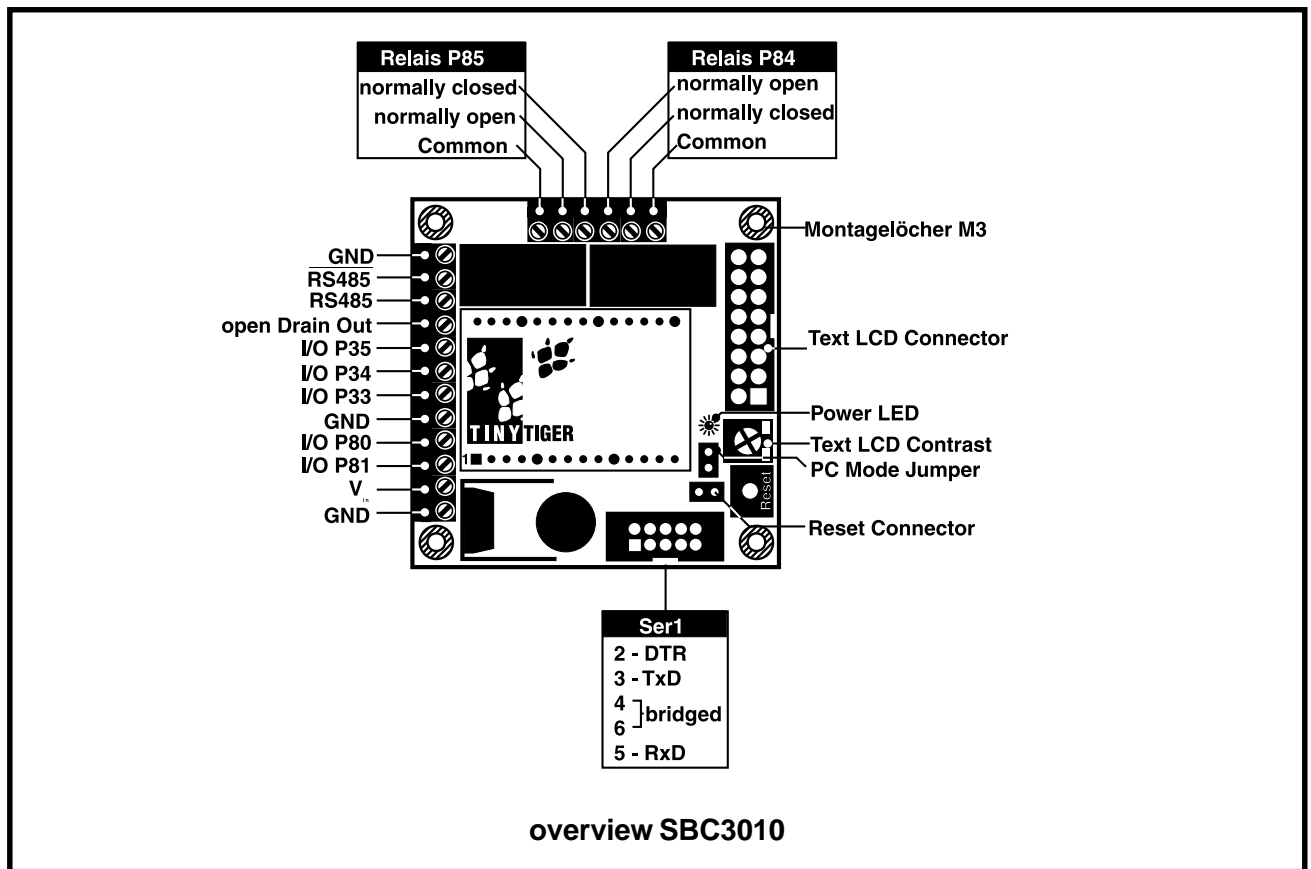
Relais P85
normally closed
normally open
Common

Relais P84
normally open
normally closed
Common

Montagelöcher M3

GND
$\overline{RS485}$
RS485
open Drain Out
I/O P35
I/O P34
I/O P33
GND
I/O P80
I/O P81
$V_{in}$
GND

TINY TIGER
1

Text LCD Connector
Power LED
Text LCD Contrast
PC Mode Jumper
Reset
Reset Connector

Ser1
2 - DTR
3 - TxD
4
6 bridged
5 - RxD

overview SBC3010